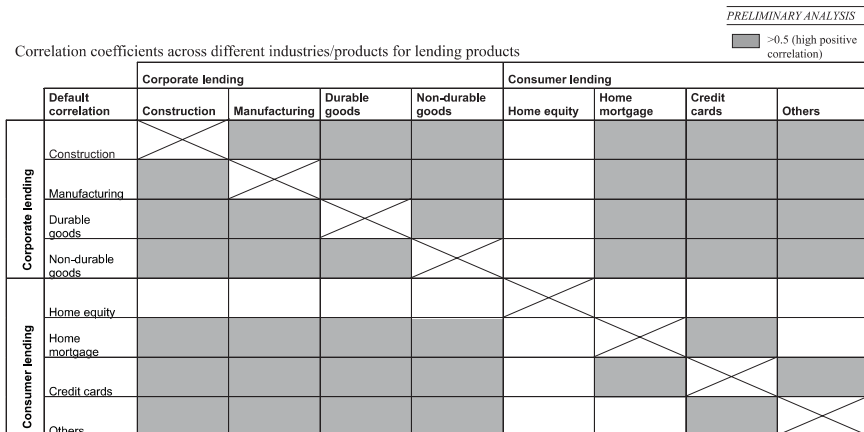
PRELIMINARY ANALYSIS

>0.5 (high positive correlation)

Correlation coefficients across different industries/products for lending products

| | | Corporate lending | | | | Consumer lending | | | |
|---|---|---|---|---|---|---|---|---|---|
| | Default correlation | Construction | Manufacturing | Durable goods | Non-durable goods | Home equity | Home mortgage | Credit cards | Others |
| Corporate lending | Construction | | | | | | | | |
| | Manufacturing | | | | | | | | |
| | Durable goods | | | | | | | | |
| | Non-durable goods | | | | | | | | |
| Consumer lending | Home equity | | | | | | | | |
| | Home mortgage | | | | | | | | |
| | Credit cards | | | | | | | | |
| | Others | | | | | | | | |